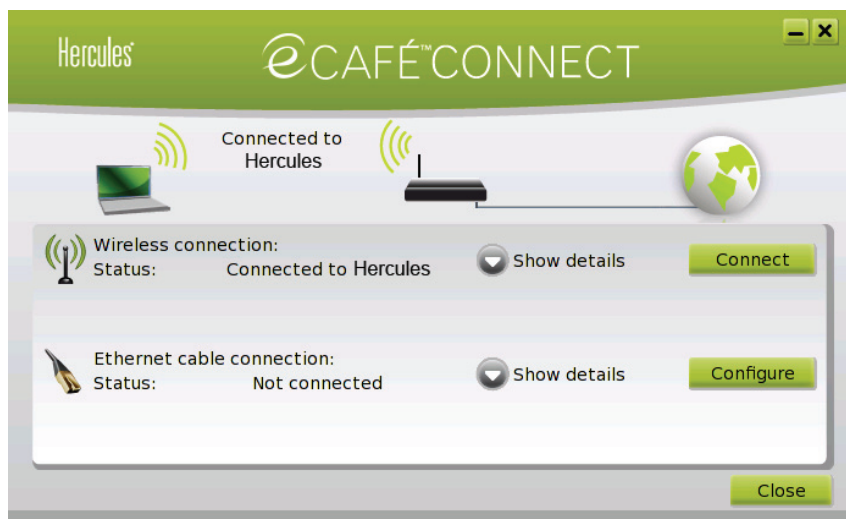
Hercules

eCAFÉ™CONNECT

Connected to Hercules

Wireless connection:
Status: Connected to Hercules

Show details

Connect

Ethernet cable connection:
Status: Not connected

Show details

Configure

Close